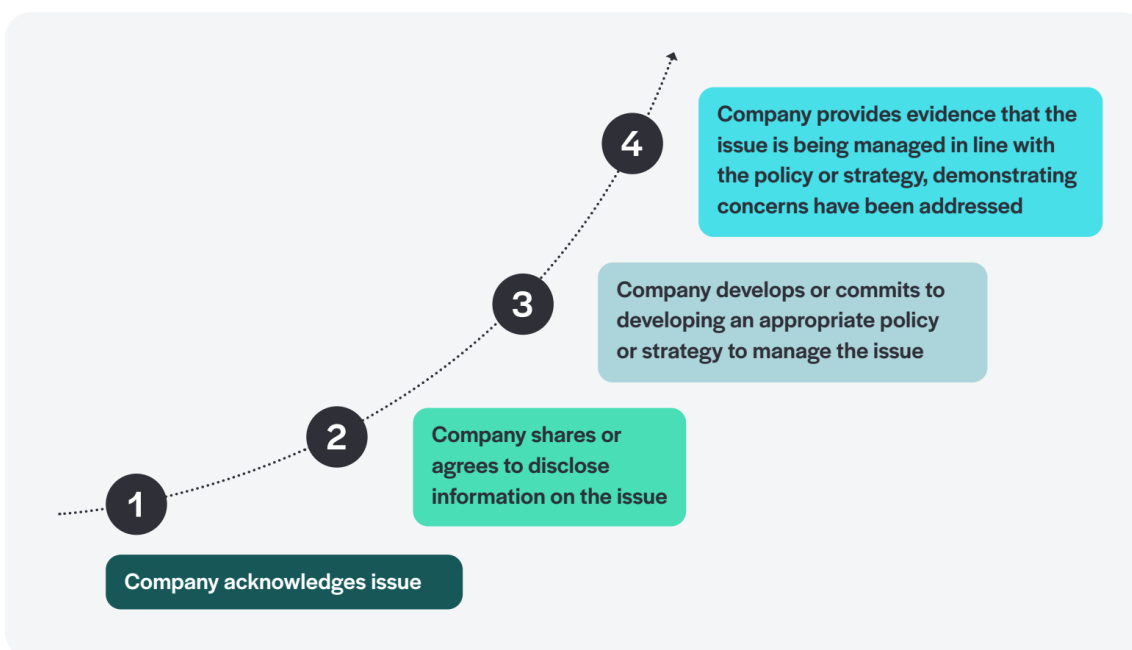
4

Company provides evidence that the issue is being managed in line with the policy or strategy, demonstrating concerns have been addressed

3

Company develops or commits to developing an appropriate policy or strategy to manage the issue

2

Company shares or agrees to disclose information on the issue

1

Company acknowledges issue